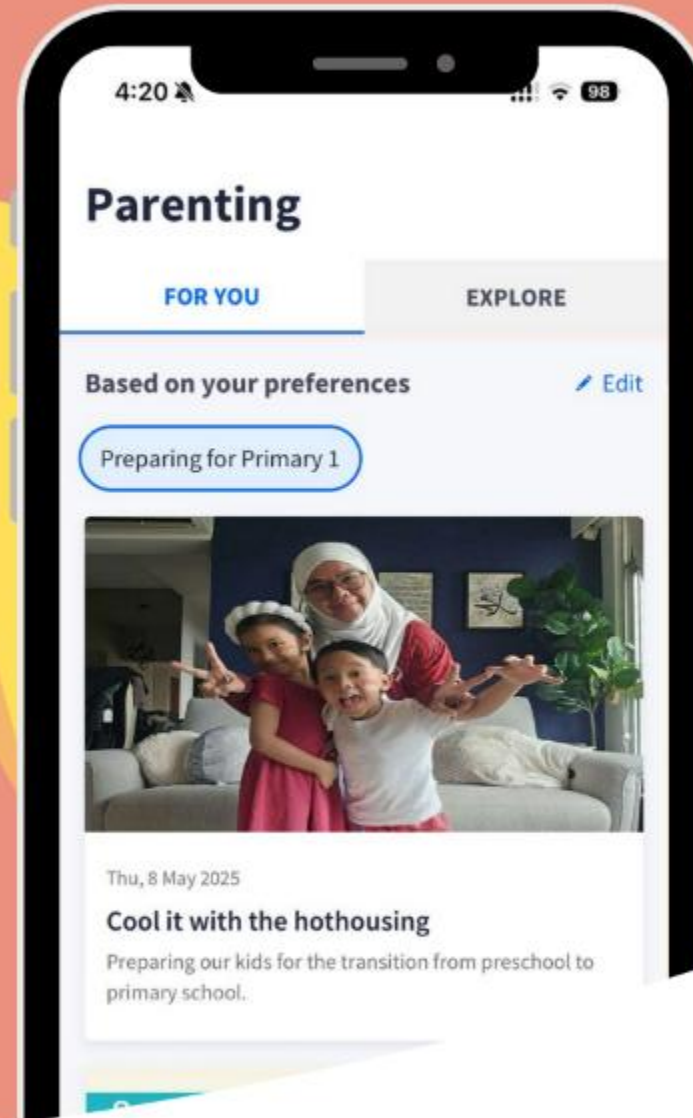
4:20

98

Parenting

FOR YOU

EXPLORE

Based on your preferences

Edit

Preparing for Primary 1

Thu, 8 May 2025

Cool it with the hothousing

Preparing our kids for the transition from preschool to primary school.